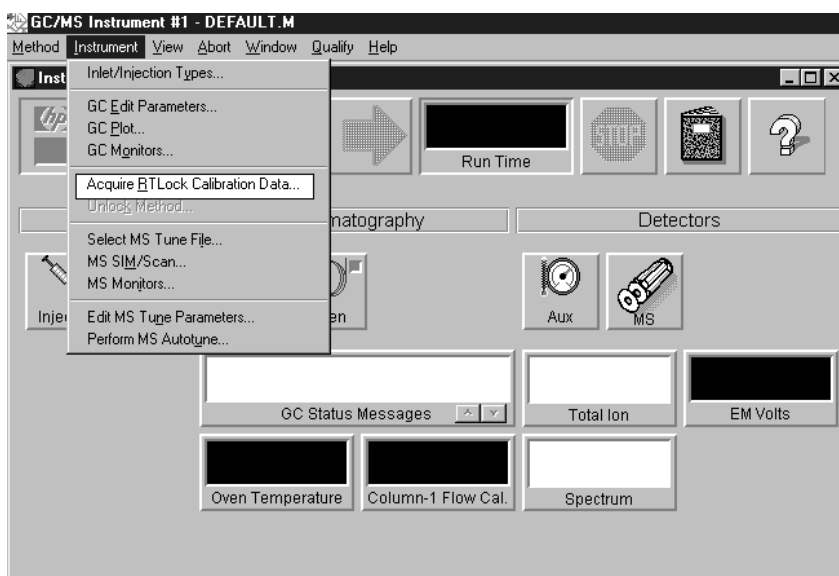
GC/MS Instrument #1 - DEFAULT.M

Method Instrument View Abort Window Qualify Help

Inst

Inlet/Injection Types...

GC Edit Parameters...
GC Plot...
GC Monitors...

Acquire RTLock Calibration Data...
Unlock Method...

Select MS Tune File...
MS SIM/Scan...
MS Monitors...

Edit MS Tune Parameters...
Perform MS Autotune...

Run Time

matography

Detectors

Inje

en

Aux

MS

GC Status Messages

Total Ion

EM Volts

Oven Temperature

Column-1 Flow Cal.

Spectrum